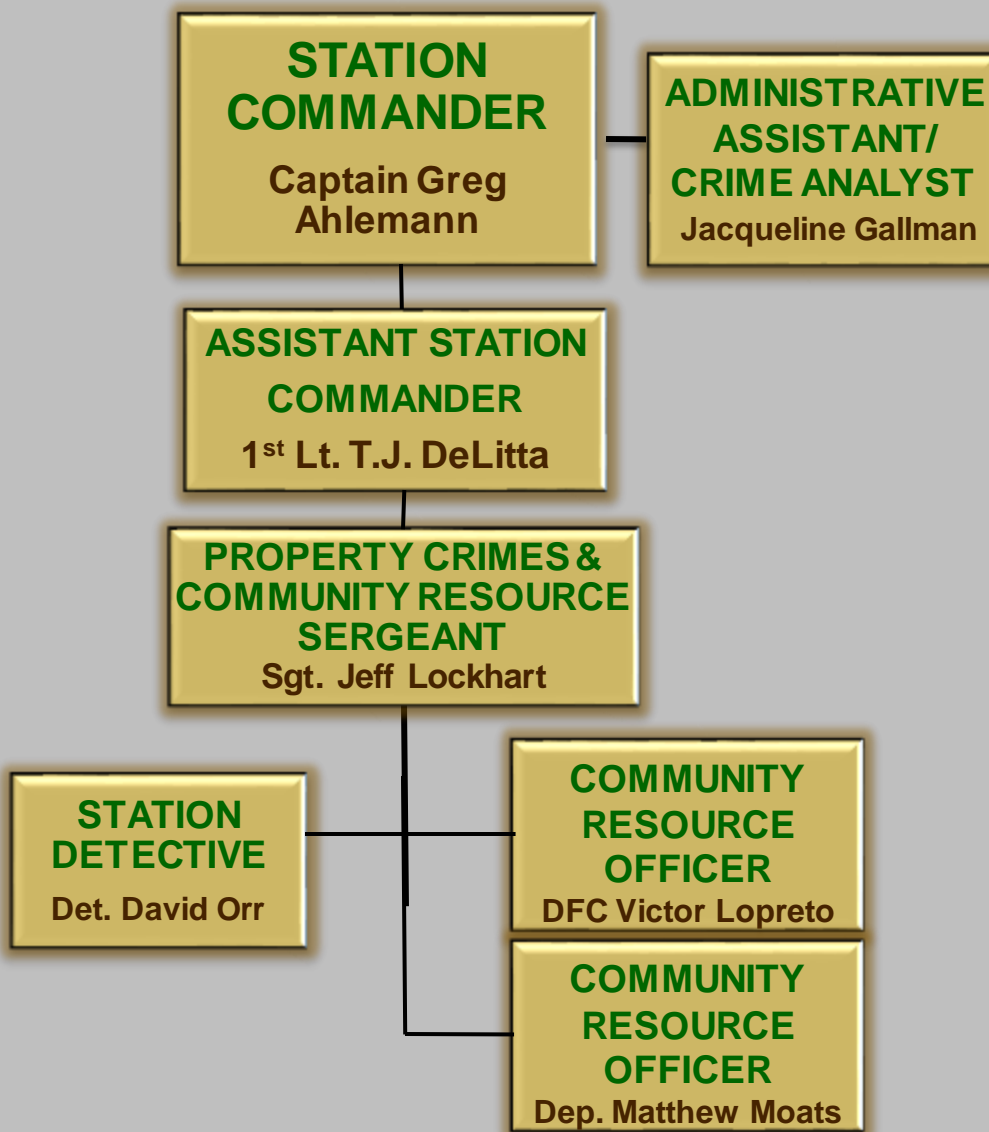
STATION COMMANDER
Captain Greg Ahlemann

ADMINISTRATIVE ASSISTANT/ CRIME ANALYST
Jacqueline Gallman

ASSISTANT STATION COMMANDER
1$^{st}$ Lt. T.J. DeLitta

PROPERTY CRIMES & COMMUNITY RESOURCE SERGEANT
Sgt. Jeff Lockhart

STATION DETECTIVE
Det. David Orr

COMMUNITY RESOURCE OFFICER
DFC Victor Lopreto

COMMUNITY RESOURCE OFFICER
Dep. Matthew Moats